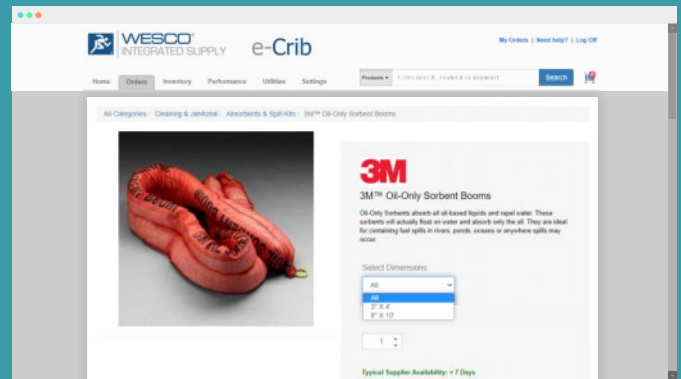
WESCO
INTEGRATED SUPPLY

e-Crib

My Orders | Need help? | Log Off

Home Orders Inventory Performance Utilities Settings

Products ▾ Enter item #, model # or keyword

Search

All Categories / Cleaning & Janitorial / Absorbents & Spill Kits / 3M™ Oil-Only Sorbent Booms

3M

3M™ Oil-Only Sorbent Booms

Oil-Only Sorbents absorb all oil-based liquids and repel water. These sorbents will actually float on water and absorb only the oil. They are ideal for containing fuel spills in rivers, ponds, oceans or anywhere spills may occur.

Select Dimensions

All

All
3" X 4'
8" X 10'

1

Typical Supplier Availability: < 7 Days